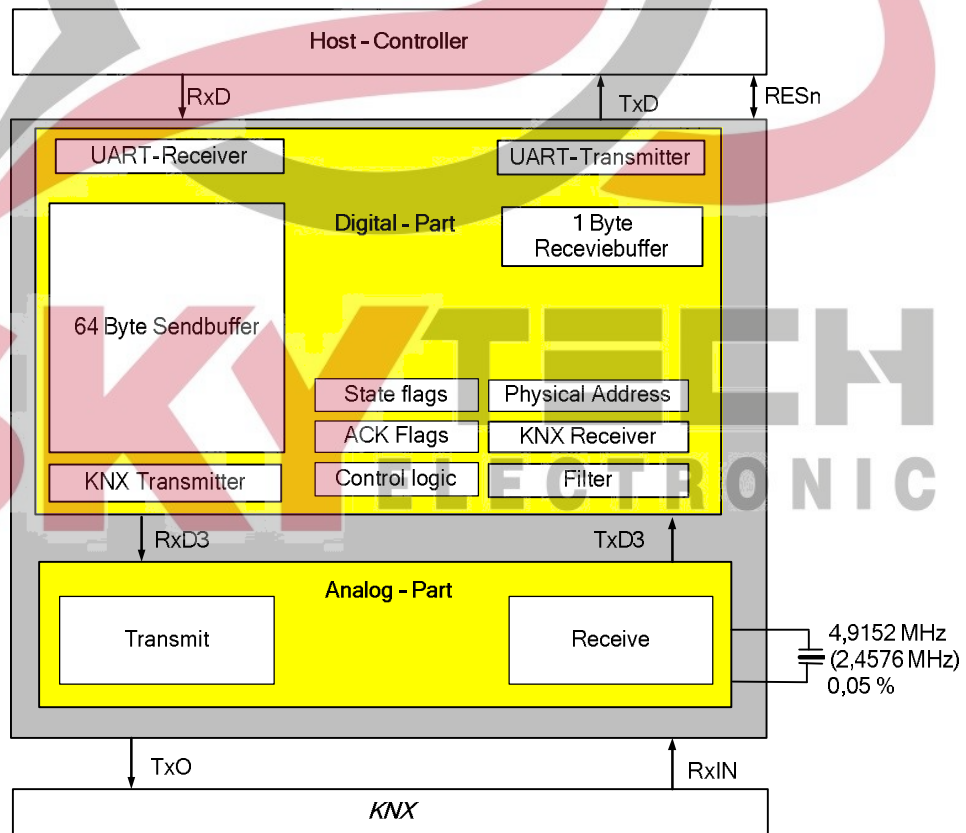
Host - Controller

RxD

TxD

RESn

UART-Receiver

UART-Transmitter

Digital - Part

1 Byte Receviebuffer

64 Byte Sendbuffer

State flags

Physical Address

ACK Flags

KNX Receiver

Control logic

Filter

KNX Transmitter

RxD3

TxD3

Analog - Part

Transmit

Receive

4,9152 MHz
(2,4576 MHz)
0,05 %

TxO

RxIN

KNX

KYTECH
ELECTRONIC